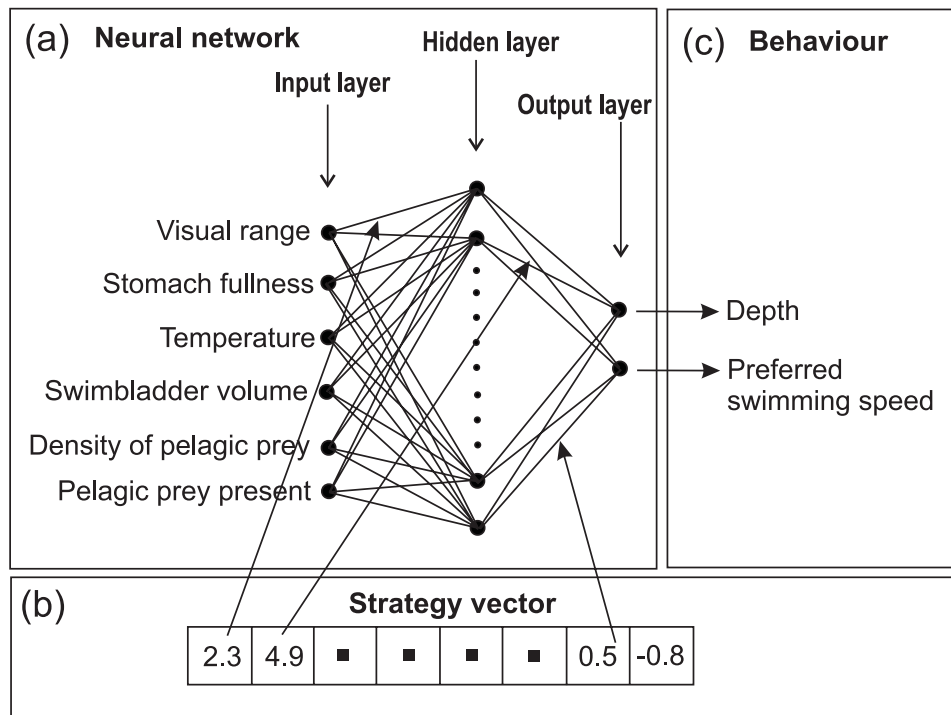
(a) Neural network

Input layer

Hidden layer

Output layer

Visual range
Stomach fullness
Temperature
Swimbladder volume
Density of pelagic prey
Pelagic prey present

(c) Behaviour

Depth
Preferred swimming speed

(b) Strategy vector

| 2.3 | 4.9 | ■ | ■ | ■ | ■ | 0.5 | -0.8 |
|---|---|---|---|---|---|---|---|